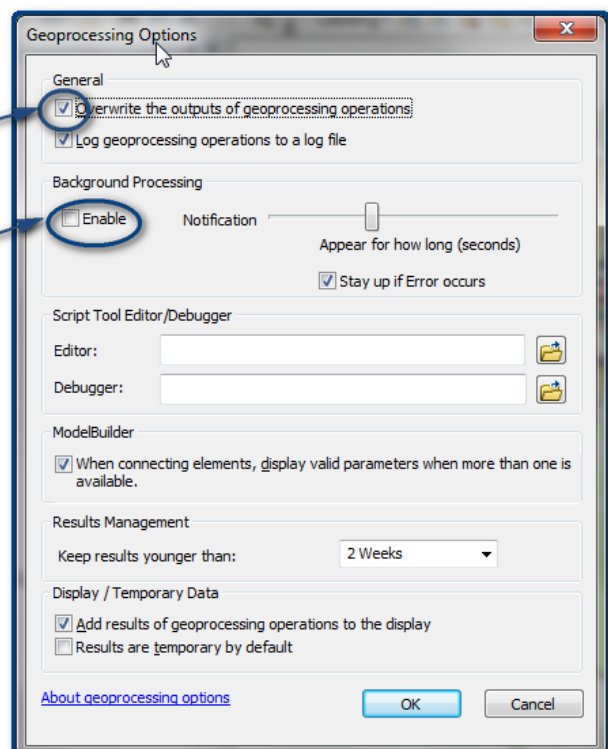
Geoprocessing Options

General

Overwrite the outputs of geoprocessing operations

Log geoprocessing operations to a log file

Background Processing

Enable

Notification

Appear for how long (seconds)

Stay up if Error occurs

Script Tool Editor/Debugger

Editor:

Debugger:

ModelBuilder

When connecting elements, display valid parameters when more than one is available.

Results Management

Keep results younger than:

2 Weeks

Display / Temporary Data

Add results of geoprocessing operations to the display

Results are temporary by default

About geoprocessing options

OK

Cancel